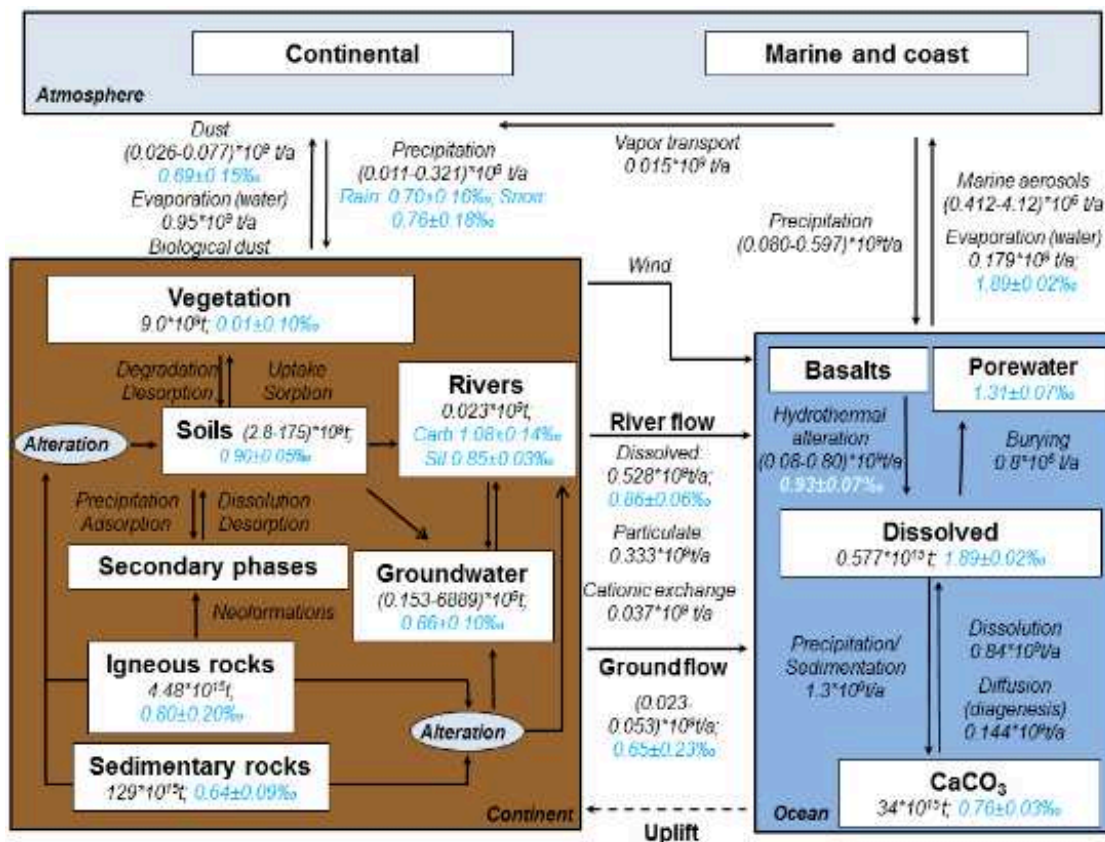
Continental

Marine and coast

Atmosphere

Dust
(0.026-0.077)*10$^{8}$ t/a
0.69±0.15‰
Evaporation (water)
0.95*10$^{8}$ t/a
Biological dust

Precipitation
(0.011-0.321)*10$^{8}$ t/a
Rain: 0.70±0.16‰; Snow: 0.76±0.18‰

Vapor transport
0.015*10$^{8}$ t/a

Precipitation
(0.080-0.597)*10$^{8}$t/a

Marine aerosols
(0.412-4.12)*10$^{6}$ t/a
Evaporation (water)
0.179*10$^{8}$ t/a;
1.89±0.02‰

Wind

Vegetation
9.0*10$^{9}$t; 0.01±0.10‰

Degradation
Desorption

Uptake
Sorption

Rivers
0.023*10$^{9}$t;
Carb 1.08±0.14‰
Sil 0.85±0.03‰

Alteration

Soils (2.8-175)*10$^{9}$t;
0.90±0.05‰

Precipitation
Adsorption

Dissolution
Desorption

Secondary phases

Neoformations

Groundwater
(0.153-6889)*10$^{9}$t;
0.66±0.10‰

Igneous rocks
4.48*10$^{15}$t;
0.80±0.20‰

Alteration

Sedimentary rocks
129*10$^{15}$t; 0.64±0.09‰

Continent

River flow
Dissolved:
0.528*10$^{8}$t/a;
0.86±0.06‰
Particulate
0.333*10$^{8}$t/a
Cationic exchange
0.037*10$^{8}$ t/a

Groundflow
(0.023-0.053)*10$^{8}$t/a;
0.65±0.23‰

Uplift

Basalts

Porewater
1.31±0.07‰

Hydrothermal alteration
(0.08-0.80)*10$^{8}$t/a
0.93±0.07‰

Burying
0.8*10$^{6}$ t/a

Dissolved
0.577*10$^{13}$ t; 1.89±0.02‰

Precipitation/
Sedimentation
1.3*10$^{8}$t/a

Dissolution
0.84*10$^{8}$t/a
Diffusion
(diagenesis)
0.144*10$^{8}$t/a

CaCO$_3$
34*10$^{15}$t; 0.76±0.03‰

Ocean